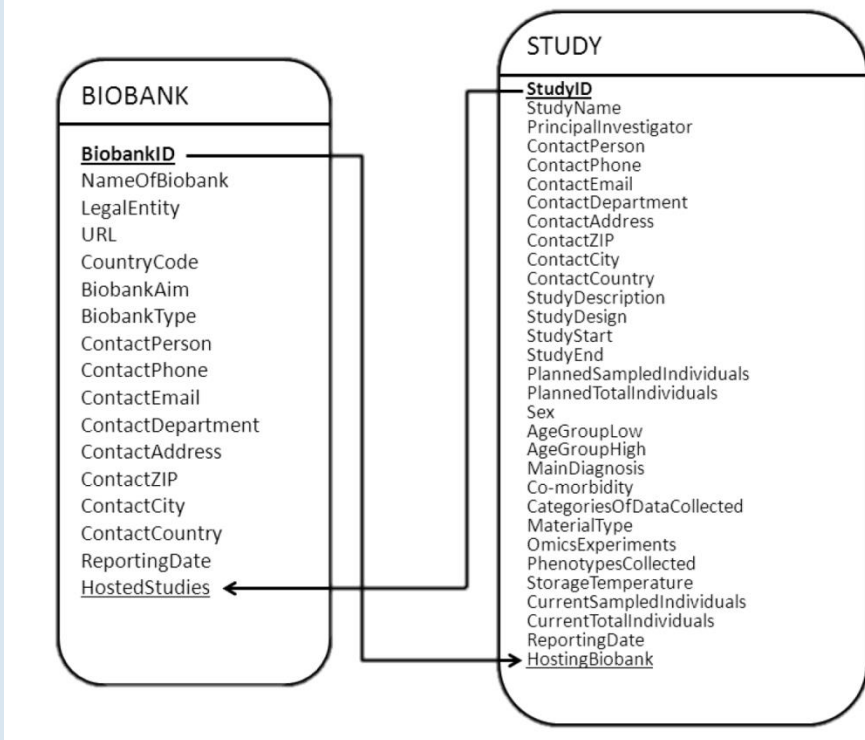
BIOBANK

BiobankID
NameOfBiobank
LegalEntity
URL
CountryCode
BiobankAim
BiobankType
ContactPerson
ContactPhone
ContactEmail
ContactDepartment
ContactAddress
ContactZIP
ContactCity
ContactCountry
ReportingDate
HostedStudies

STUDY

StudyID
StudyName
PrincipalInvestigator
ContactPerson
ContactPhone
ContactEmail
ContactDepartment
ContactAddress
ContactZIP
ContactCity
ContactCountry
StudyDescription
StudyDesign
StudyStart
StudyEnd
PlannedSampledIndividuals
PlannedTotalIndividuals
Sex
AgeGroupLow
AgeGroupHigh
MainDiagnosis
Co-morbidity
CategoriesOfDataCollected
MaterialType
OmicsExperiments
PhenotypesCollected
StorageTemperature
CurrentSampledIndividuals
CurrentTotalIndividuals
ReportingDate
HostingBiobank